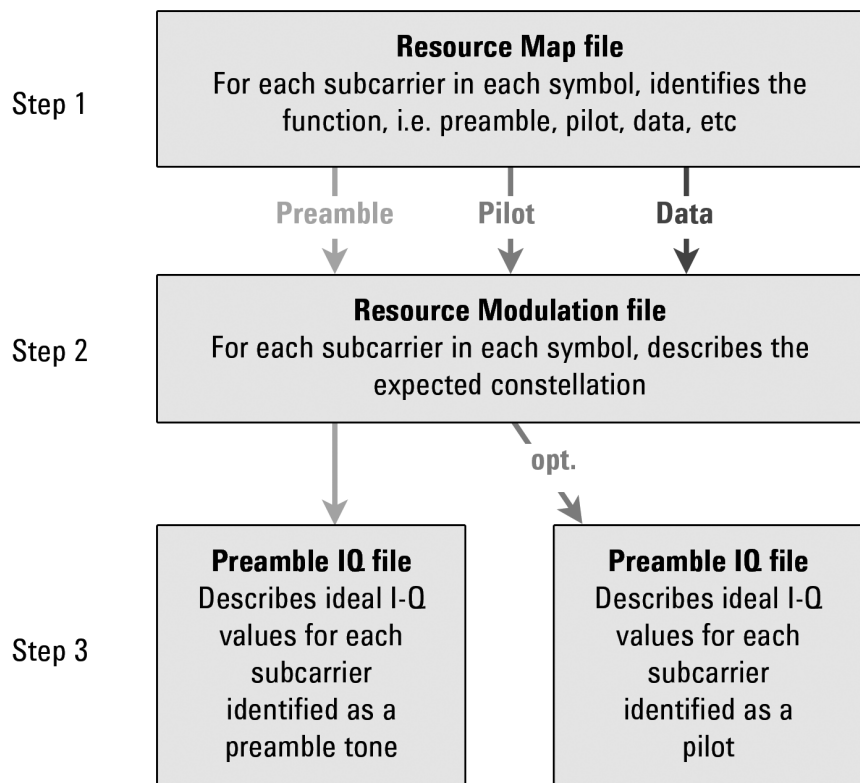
Step 1

**Resource Map file**
For each subcarrier in each symbol, identifies the function, i.e. preamble, pilot, data, etc

Preamble

Pilot

Data

Step 2

**Resource Modulation file**
For each subcarrier in each symbol, describes the expected constellation

opt.

Step 3

**Preamble IQ file**
Describes ideal I-Q values for each subcarrier identified as a preamble tone

**Preamble IQ file**
Describes ideal I-Q values for each subcarrier identified as a pilot